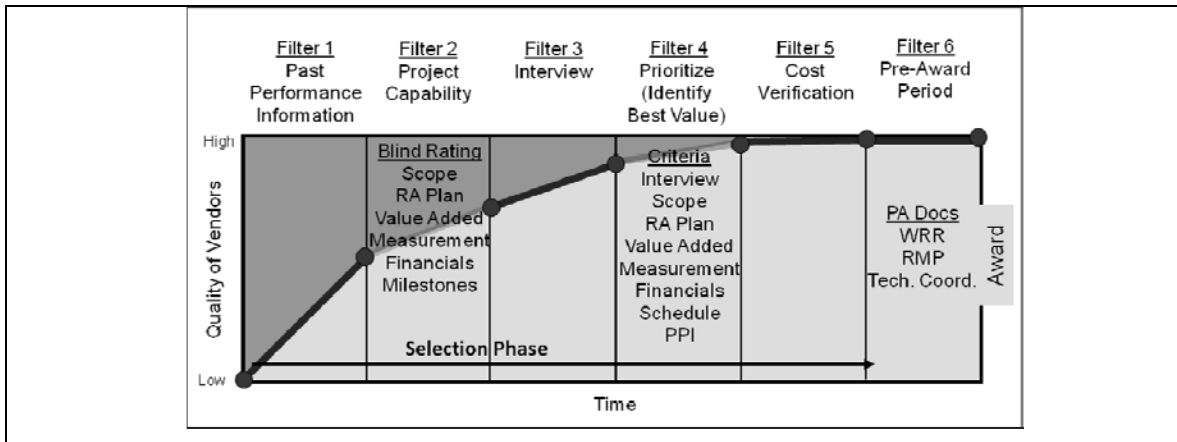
Filter 1
Past Performance Information

Filter 2
Project Capability

Filter 3
Interview

Filter 4
Prioritize (Identify Best Value)

Filter 5
Cost Verification

Filter 6
Pre-Award Period

High

Quality of Vendors

Low

Blind Rating
Scope
RA Plan
Value Added
Measurement
Financials
Milestones

Criteria
Interview
Scope
RA Plan
Value Added
Measurement
Financials
Schedule
PPI

PA Docs
WRR
RMP
Tech. Coord.

Award

Selection Phase

Time